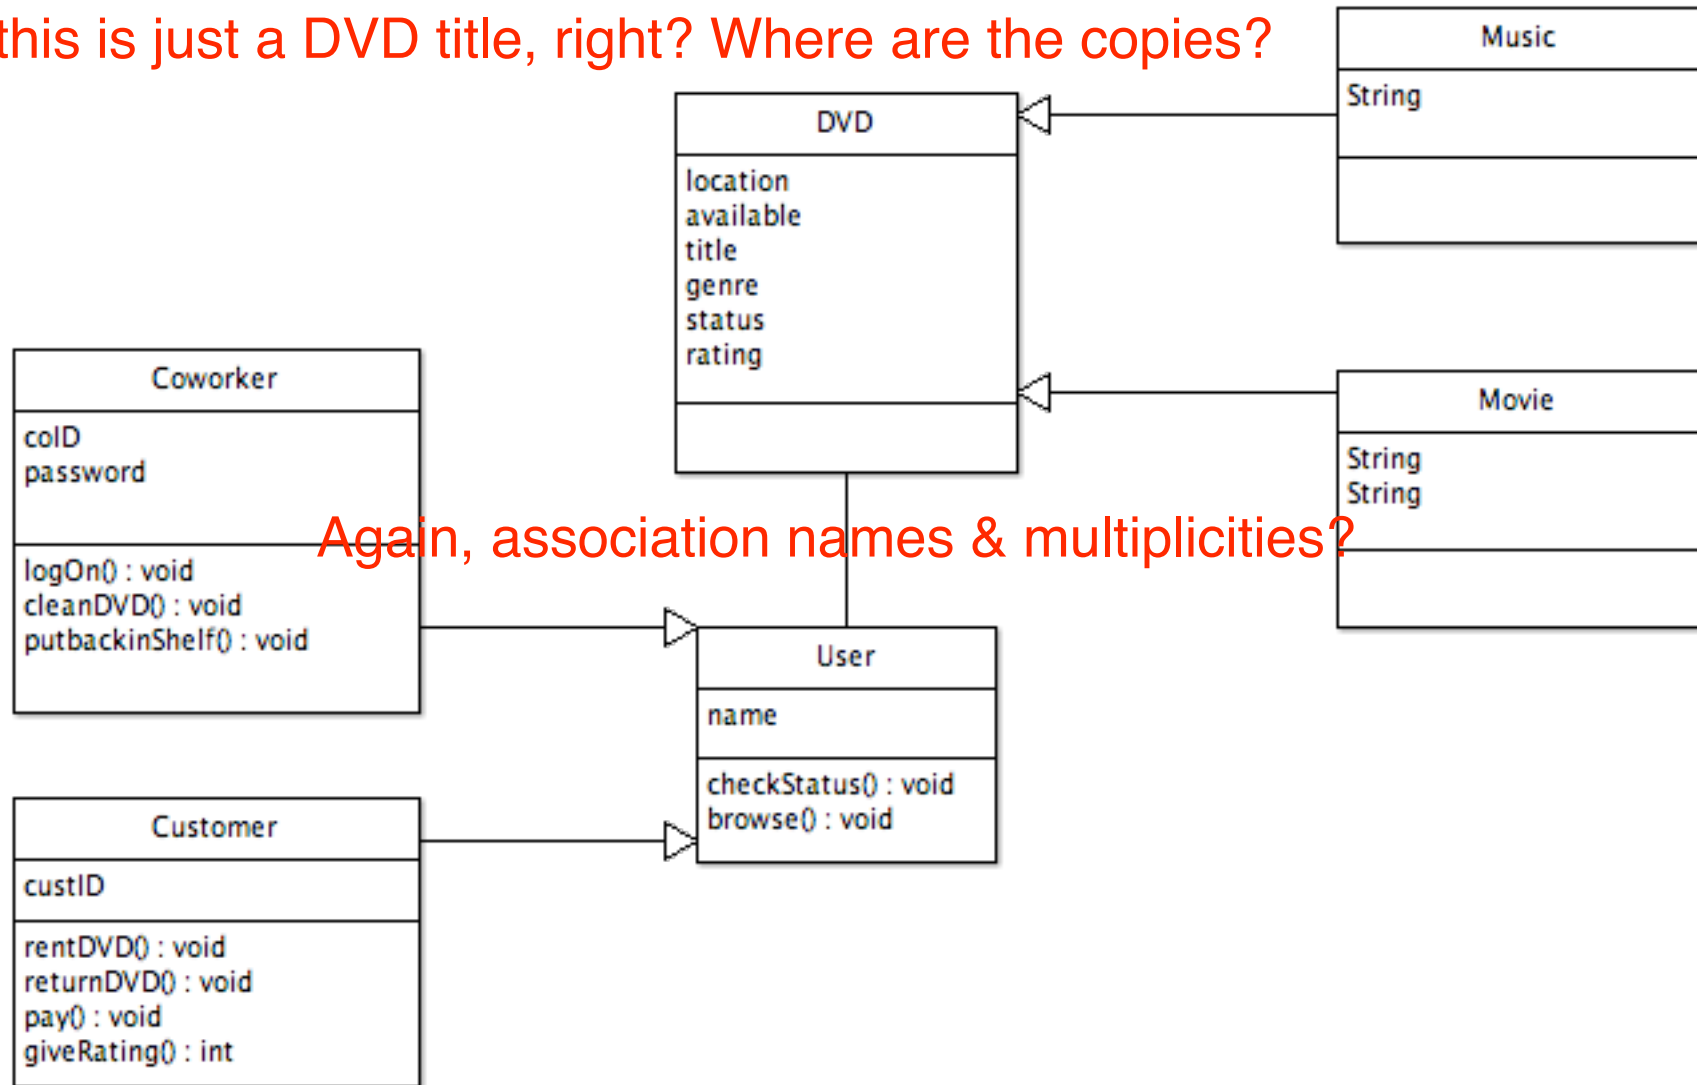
this is just a DVD title, right? Where are the copies?

Music

String

DVD

location
available
title
genre
status
rating

Coworker

coID
password

logOn() : void
cleanDVD() : void
putbackinShelf() : void

Movie

String
String

Again, association names & multiplicities?

User

name

checkStatus() : void
browse() : void

Customer

custID

rentDVD() : void
returnDVD() : void
pay() : void
giveRating() : int